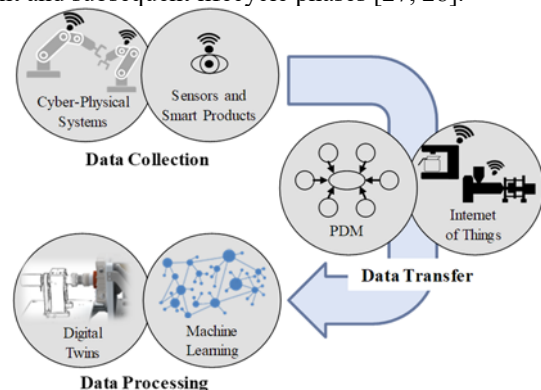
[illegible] and subsequent lifecycle phases [27, 28].

Cyber-Physical Systems

Sensors and Smart Products

Data Collection

PDM

Internet of Things

Data Transfer

Digital Twins

Machine Learning

Data Processing